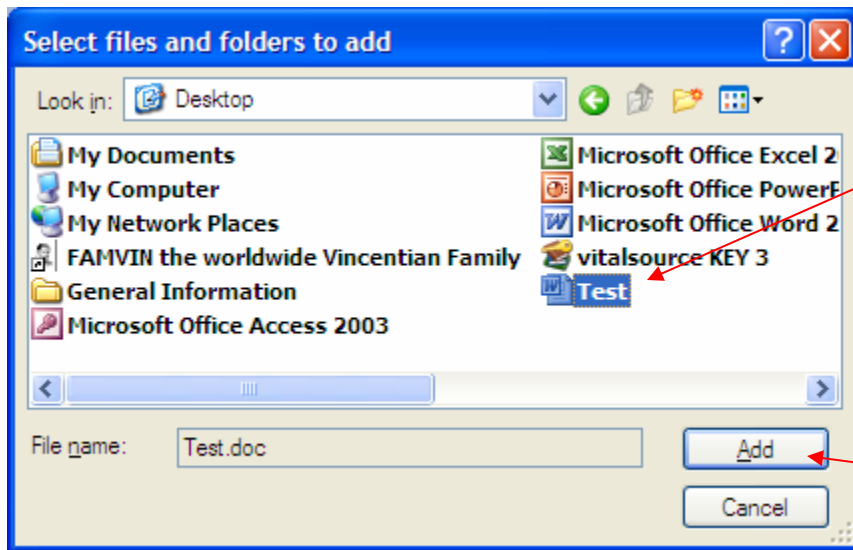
Select files and folders to add

?

Look in: Desktop

My Documents
My Computer
My Network Places
FAMVIN the worldwide Vincentian Family
General Information
Microsoft Office Access 2003

Microsoft Office Excel 2
Microsoft Office PowerP
Microsoft Office Word 2
vitalsource KEY 3
Test

File name: Test.doc

Add

Cancel